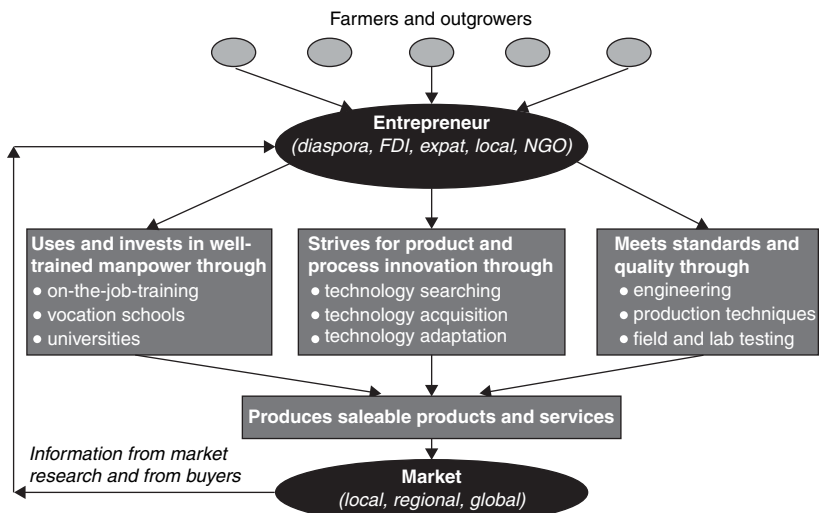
Farmers and outgrowers

Entrepreneur
(diaspora, FDI, expat, local, NGO)

Uses and invests in well-trained manpower through
• on-the-job-training
• vocation schools
• universities

Strives for product and process innovation through
• technology searching
• technology acquisition
• technology adaptation

Meets standards and quality through
• engineering
• production techniques
• field and lab testing

Produces saleable products and services

Information from market research and from buyers

Market
(local, regional, global)